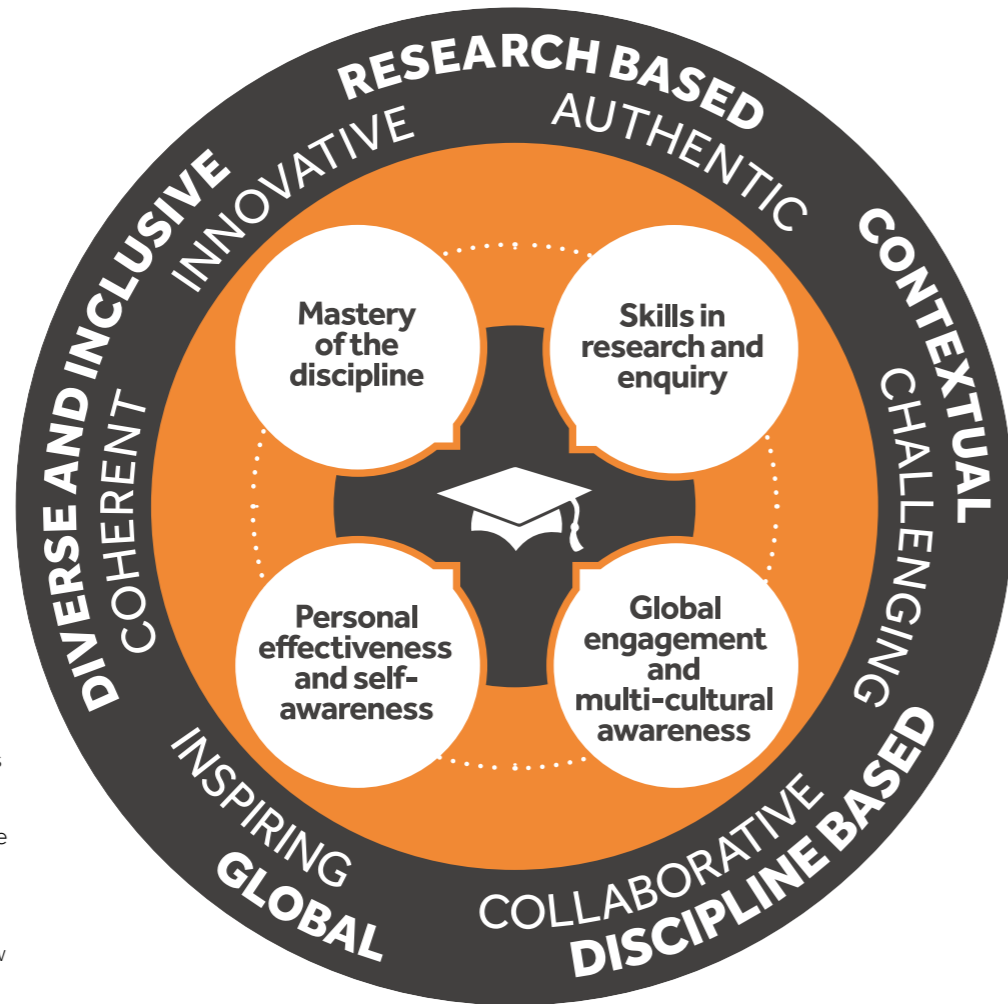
RESEARCH BASED
AUTHENTIC
CONTEXTUAL
CHALLENGING
DISCIPLINE BASED
COLLABORATIVE
GLOBAL
INSPIRING
DIVERSE AND INCLUSIVE
COHERENT
INNOVATIVE

Mastery of the discipline

Skills in research and enquiry

Personal effectiveness and self-awareness

Global engagement and multi-cultural awareness